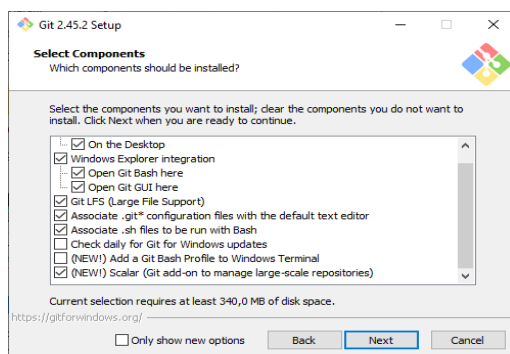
Git 2.45.2 Setup

Select Components
Which components should be installed?

Select the components you want to install; clear the components you do not want to install. Click Next when you are ready to continue.

On the Desktop
Windows Explorer integration
Open Git Bash here
Open Git GUI here
Git LFS (Large File Support)
Associate .git* configuration files with the default text editor
Associate .sh files to be run with Bash
Check daily for Git for Windows updates
(NEW!) Add a Git Bash Profile to Windows Terminal
(NEW!) Scalar (Git add-on to manage large-scale repositories)

Current selection requires at least 340,0 MB of disk space.

https://gitforwindows.org/

Only show new options
Back
Next
Cancel